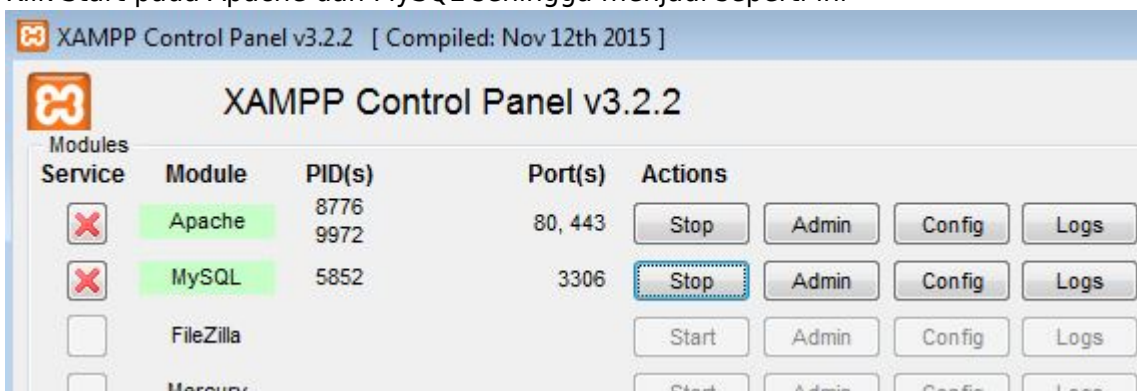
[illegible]

XAMPP Control Panel v3.2.2 [ Compiled: Nov 12th 2015 ]

XAMPP Control Panel v3.2.2

Modules

| Service | Module | PID(s) | Port(s) | Actions | | | |
|---|---|---|---|---|---|---|---|
| | Apache | 8776 9972 | 80, 443 | Stop | Admin | Config | Logs |
| | MySQL | 5852 | 3306 | Stop | Admin | Config | Logs |
| | FileZilla | | | Start | Admin | Config | Logs |
| | Mercury | | | Start | Admin | Config | Logs |